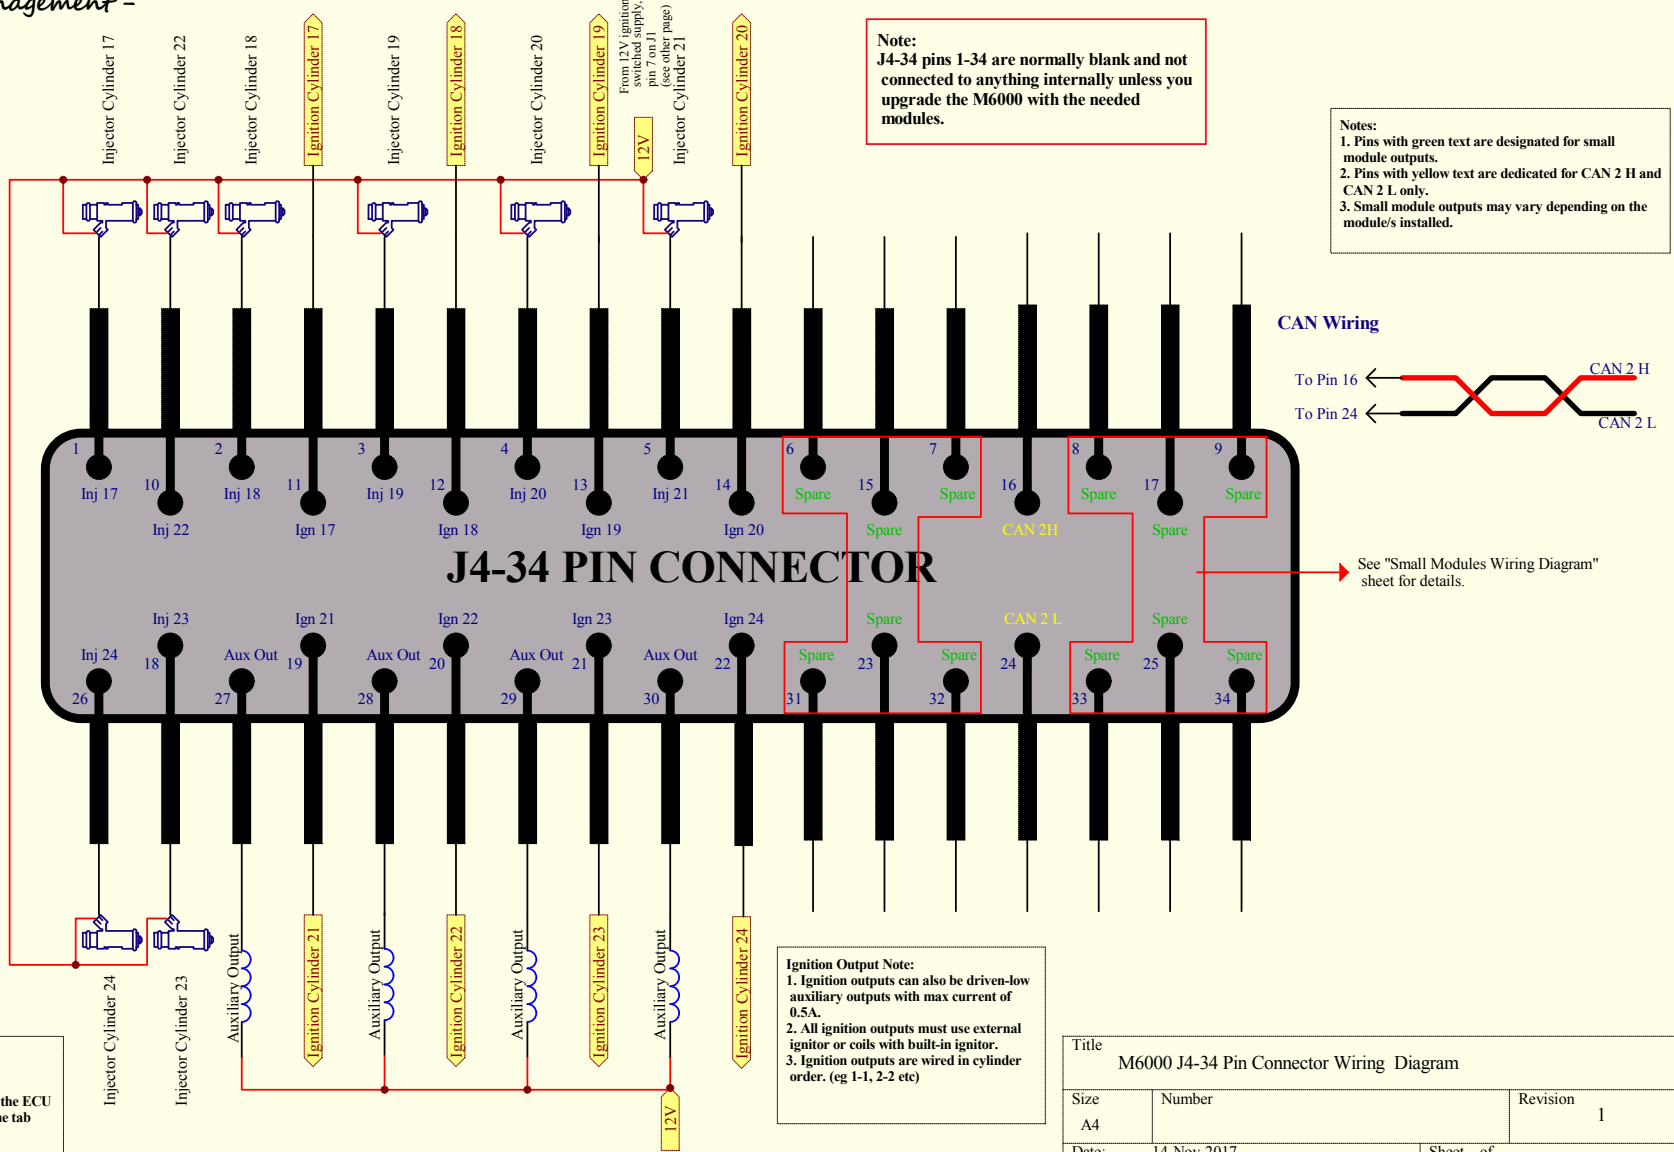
nagement –

Injector Cylinder 17
Injector Cylinder 22
Injector Cylinder 18
Ignition Cylinder 17
Injector Cylinder 19
Ignition Cylinder 18
Injector Cylinder 20
Ignition Cylinder 19
From 12V ignition switched supply, pin 7 on J1 (see other page)
12V
Injector Cylinder 21
Ignition Cylinder 20

Note:
J4-34 pins 1-34 are normally blank and not connected to anything internally unless you upgrade the M6000 with the needed modules.

Notes:
1. Pins with green text are designated for small module outputs.
2. Pins with yellow text are dedicated for CAN 2 H and CAN 2 L only.
3. Small module outputs may vary depending on the module/s installed.

CAN Wiring

To Pin 16
To Pin 24
CAN 2 H
CAN 2 L

1 Inj 17
10 Inj 22
2 Inj 18
11 Ign 17
3 Inj 19
12 Ign 18
4 Inj 20
13 Ign 19
5 Inj 21
14 Ign 20
6 Spare
15 Spare
7 Spare
16 CAN 2H
8 Spare
17 Spare
9 Spare

J4-34 PIN CONNECTOR

See "Small Modules Wiring Diagram" sheet for details.

Inj 23
Ign 21
Ign 22
Ign 23
Ign 24
Spare
CAN 2 L
Spare
Inj 24 26
18
Aux Out 27
19
Aux Out 28
20
Aux Out 29
21
Aux Out 30
22
Spare 31
23
Spare 32
24
Spare 33
25
Spare 34

Injector Cylinder 24
Injector Cylinder 23
Auxiliary Output
Ignition Cylinder 21
Auxiliary Output
Ignition Cylinder 22
Auxiliary Output
Ignition Cylinder 23
Auxiliary Output
Ignition Cylinder 24
12V

the ECU
e tab

Ignition Output Note:
1. Ignition outputs can also be driven-low auxiliary outputs with max current of 0.5A.
2. All ignition outputs must use external ignitor or coils with built-in ignitor.
3. Ignition outputs are wired in cylinder order. (eg 1-1, 2-2 etc)

| Title | M6000 J4-34 Pin Connector Wiring Diagram | |
|---|---|---|
| Size A4 | Number | Revision 1 |
| Date: 14-Nov-2017 | Sheet of | |